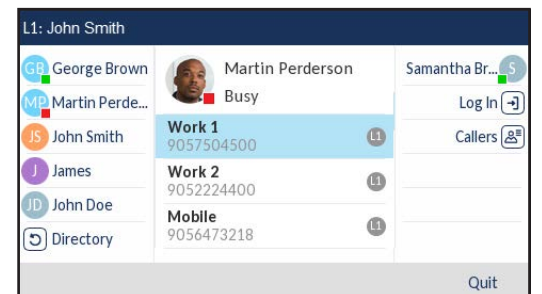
L1: John Smith

GB George Brown
MP Martin Perde...
JS John Smith
J James
JD John Doe
Directory

Martin Perderson
Busy

Work 1
9057504500
L1

Work 2
9052224400
L1

Mobile
9056473218
L1

Samantha Br... S
Log In
Callers

Quit